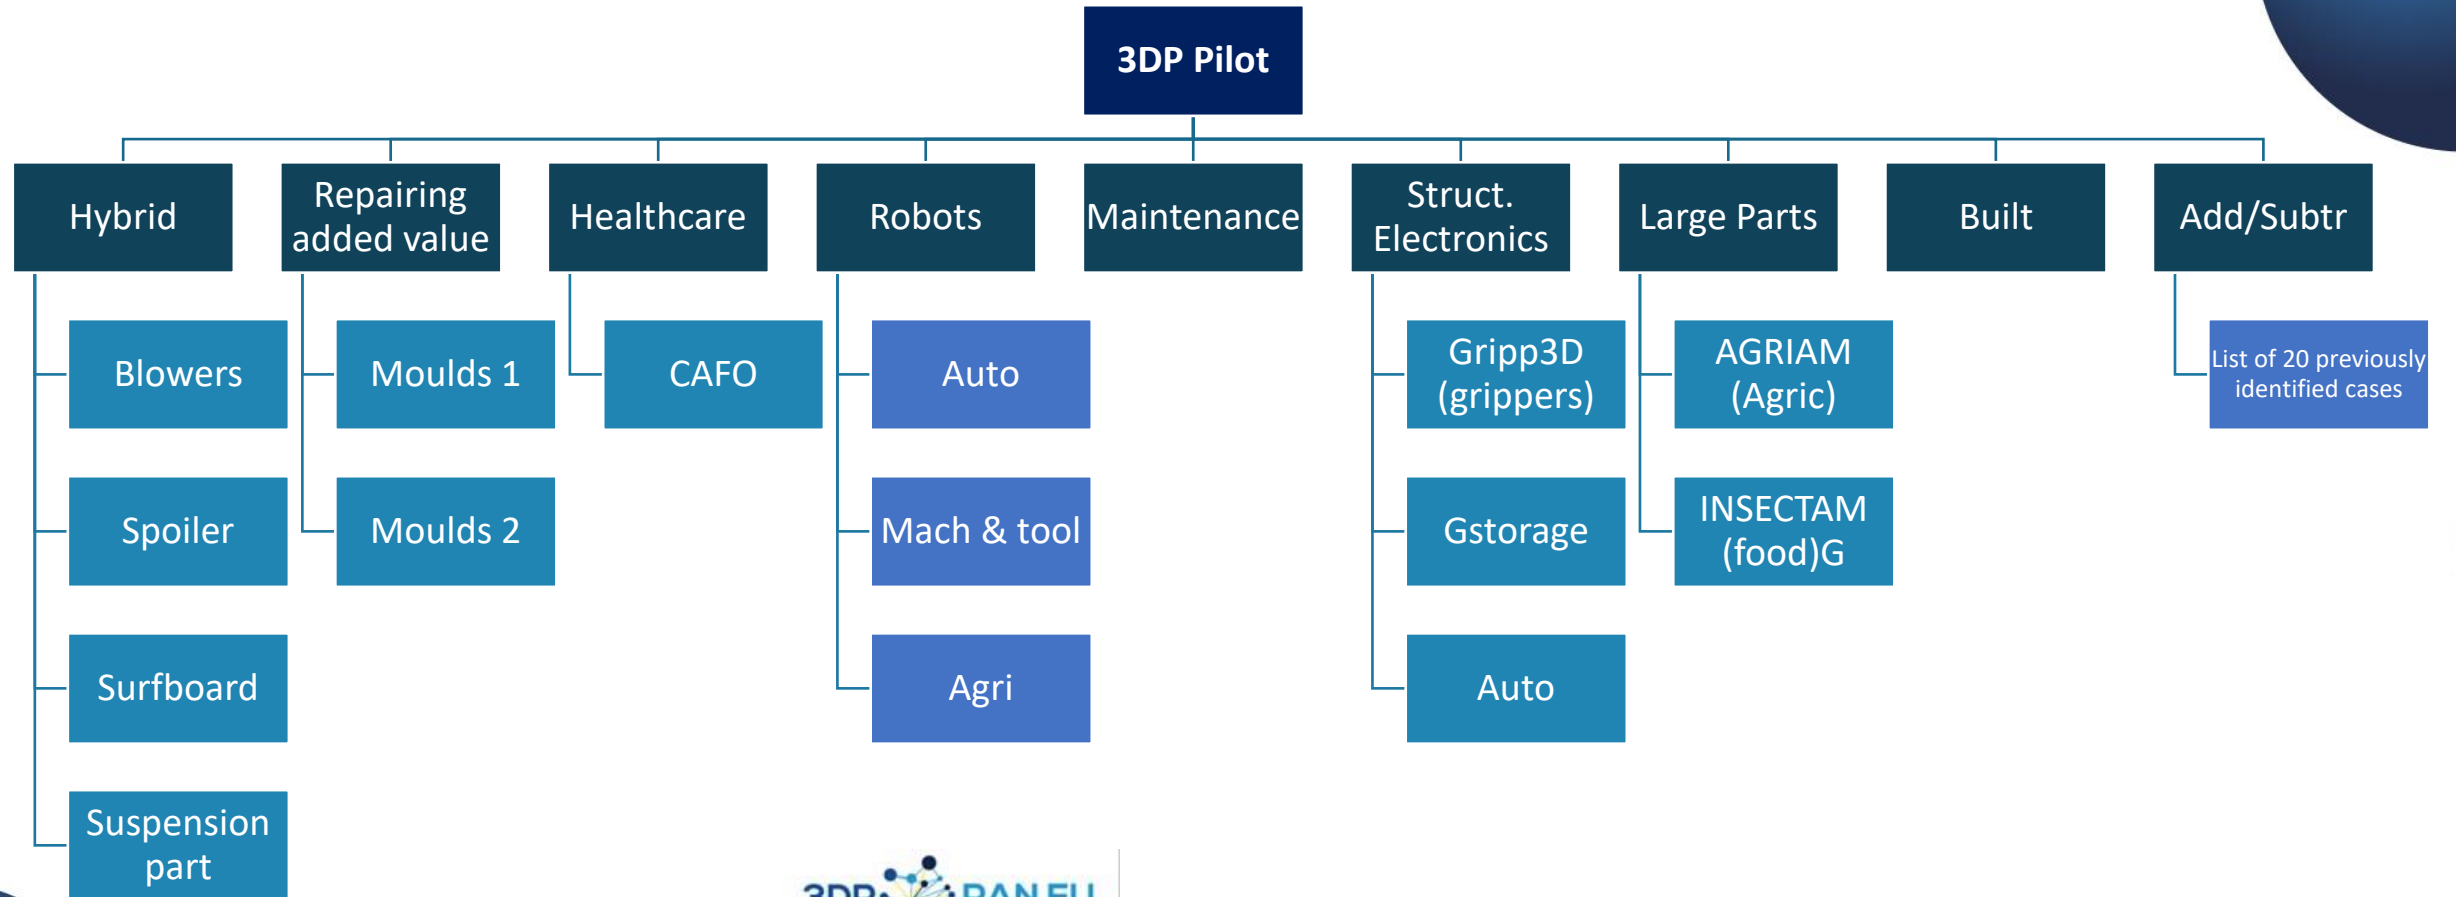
3DP Pilot

Hybrid

Blowers

Spoiler

Surfboard

Suspension part

Repairing added value

Moulds 1

Moulds 2

Healthcare

CAFO

Robots

Auto

Mach & tool

Agri

Maintenance

Struct. Electronics

Gripp3D (grippers)

Gstorage

Auto

Large Parts

AGRIAM (Agric)

INSECTAM (food)G

Built

Add/Subtr

List of 20 previously identified cases

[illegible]